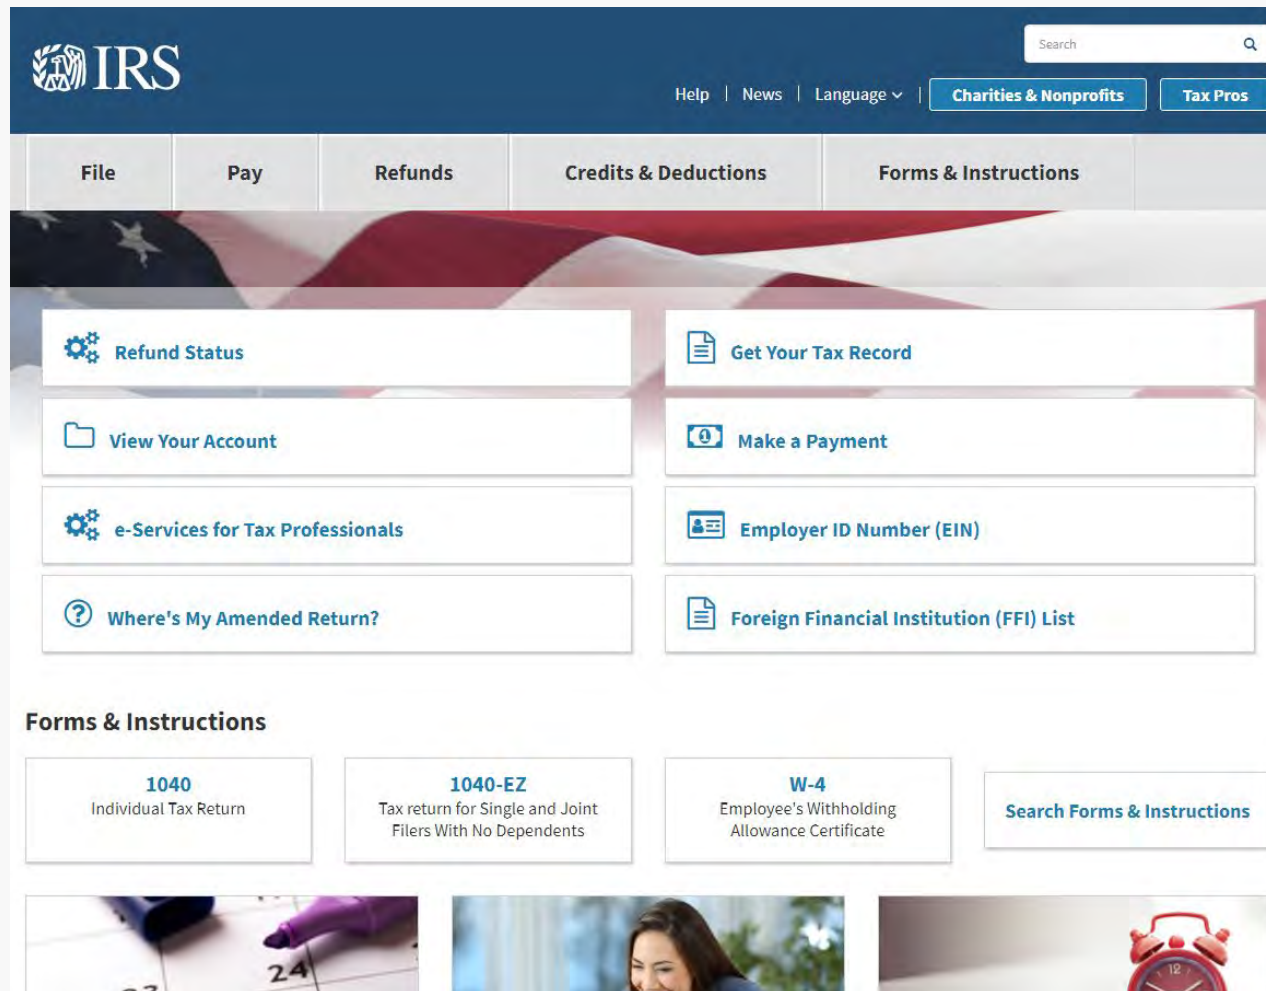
IRS

Search

Help | News | Language | Charities & Nonprofits | Tax Pros

File | Pay | Refunds | Credits & Deductions | Forms & Instructions

Refund Status

Get Your Tax Record

View Your Account

Make a Payment

e-Services for Tax Professionals

Employer ID Number (EIN)

Where's My Amended Return?

Foreign Financial Institution (FFI) List

Forms & Instructions

1040
Individual Tax Return

1040-EZ
Tax return for Single and Joint Filers With No Dependents

W-4
Employee's Withholding Allowance Certificate

Search Forms & Instructions

24

12